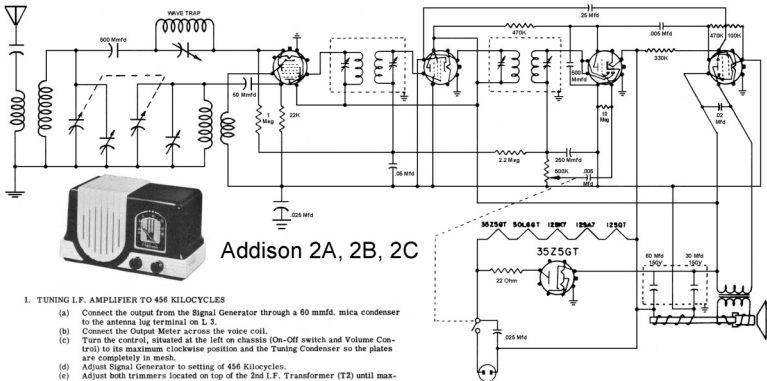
WAVE TRAP

600 Mmfd

470K

.25 Mfd

.005 Mfd

470K

100K

50 Mmfd

1 Meg

22K

500 Mmfd

330K

10 Meg

.02 Mfd

.05 Mfd

2.2 Meg

250 Mmfd

500K

.005 Mfd

.025 Mfd

Addison 2A, 2B, 2C

35Z5GT 50L6GT 12SK7 12SA7 12SQ7

35Z5GT

22 Ohm

80 Mfd 150V

30 Mfd 150V

.025 Mfd

1. TUNING I.F. AMPLIFIER TO 456 KILOCYCLES

(a) Connect the output from the Signal Generator through a 60 mmfd. mica condenser to the antenna lug terminal on L 3.

(b) Connect the Output Meter across the voice coil.

(c) Turn the control, situated at the left on chassis (On-Off switch and Volume Control) to its maximum clockwise position and the Tuning Condenser so the plates are completely in mesh.

(d) Adjust Signal Generator to setting of 456 Kilocycles.

(e) Adjust both trimmers located on top of the 2nd I.F. Transformer (T2) until max-